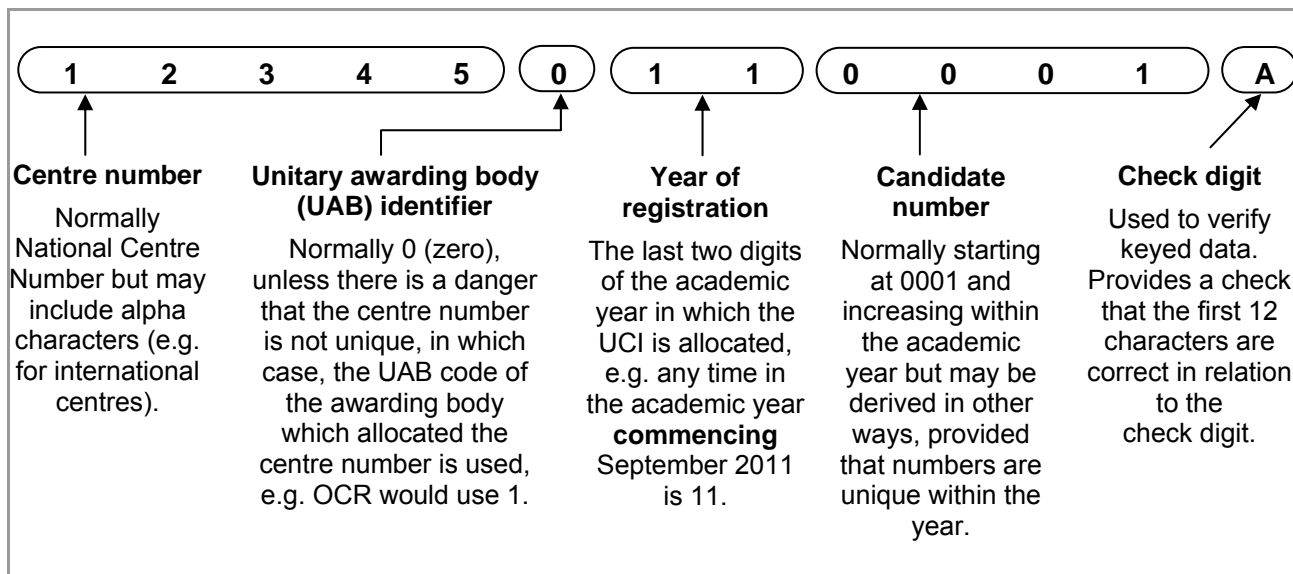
1 2 3 4 5 0 1 1 0 0 0 1 A

**Centre number**

Normally National Centre Number but may include alpha characters (e.g. for international centres).

**Unitary awarding body (UAB) identifier**

Normally 0 (zero), unless there is a danger that the centre number is not unique, in which case, the UAB code of the awarding body which allocated the centre number is used, e.g. OCR would use 1.

**Year of registration**

The last two digits of the academic year in which the UCI is allocated, e.g. any time in the academic year **commencing** September 2011 is 11.

**Candidate number**

Normally starting at 0001 and increasing within the academic year but may be derived in other ways, provided that numbers are unique within the year.

**Check digit**

Used to verify keyed data. Provides a check that the first 12 characters are correct in relation to the check digit.